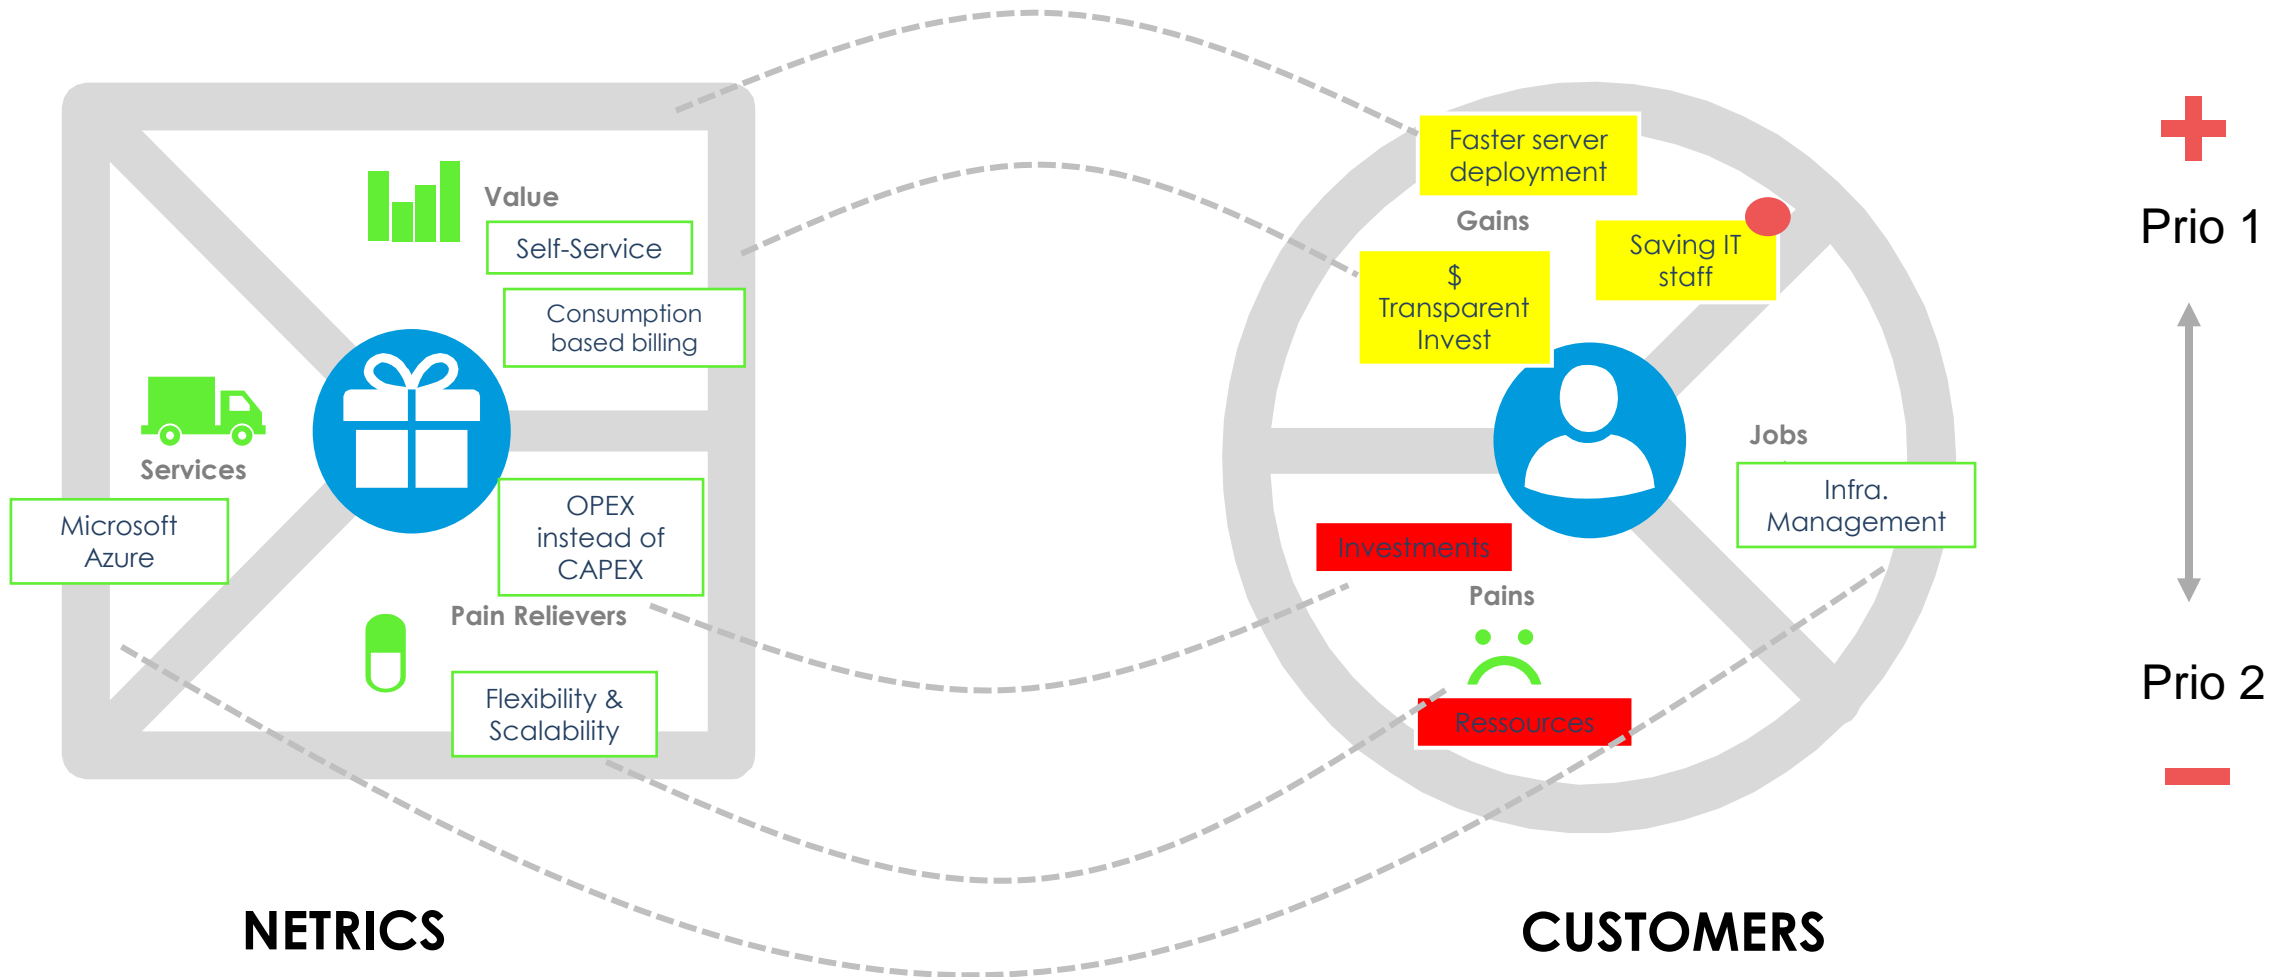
Value

Self-Service

Consumption based billing

Services

Microsoft Azure

OPEX instead of CAPEX

Pain Relievers

Flexibility & Scalability

Faster server deployment

Gains

Saving IT staff

$ Transparent Invest

Jobs

Infra. Management

Investments

Pains

Ressources

Prio 1

Prio 2

NETRICS

CUSTOMERS